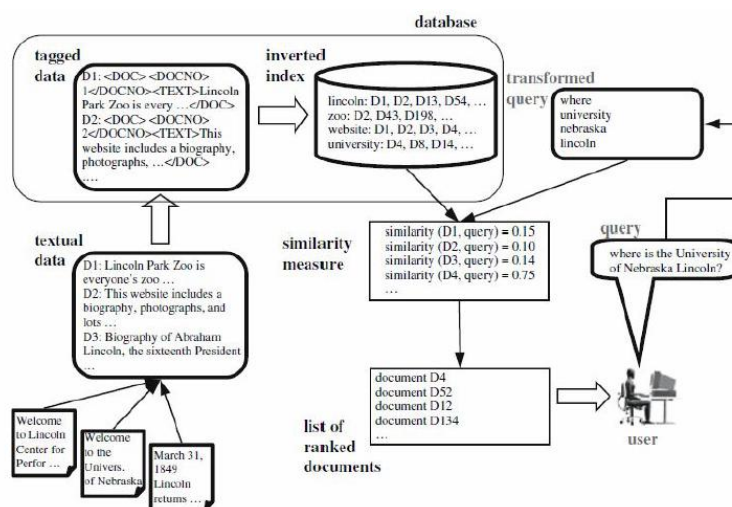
database

tagged data

D1: <DOC> <DOCNO> 1</DOCNO><TEXT>Lincoln Park Zoo is every …</DOC>
D2: <DOC> <DOCNO> 2</DOCNO><TEXT>This website includes a biography, photographs, …</DOC>
…

inverted index

lincoln: D1, D2, D13, D54, …
zoo: D2, D43, D198, …
website: D1, D2, D3, D4, …
university: D4, D8, D14, …

transformed query

where
university
nebraska
lincoln

textual data

D1: Lincoln Park Zoo is everyone's zoo …
D2: This website includes a biography, photographs, and lots …
D3: Biography of Abraham Lincoln, the sixteenth President …

similarity measure

similarity (D1, query) = 0.15
similarity (D2, query) = 0.10
similarity (D3, query) = 0.14
similarity (D4, query) = 0.75
…

query

where is the University of Nebraska Lincoln?

Welcome to Lincoln Center for Perfor …

Welcome to the Univers. of Nebraska

March 31, 1849 Lincoln returns …

list of ranked documents

document D4
document D52
document D12
document D134
…

user